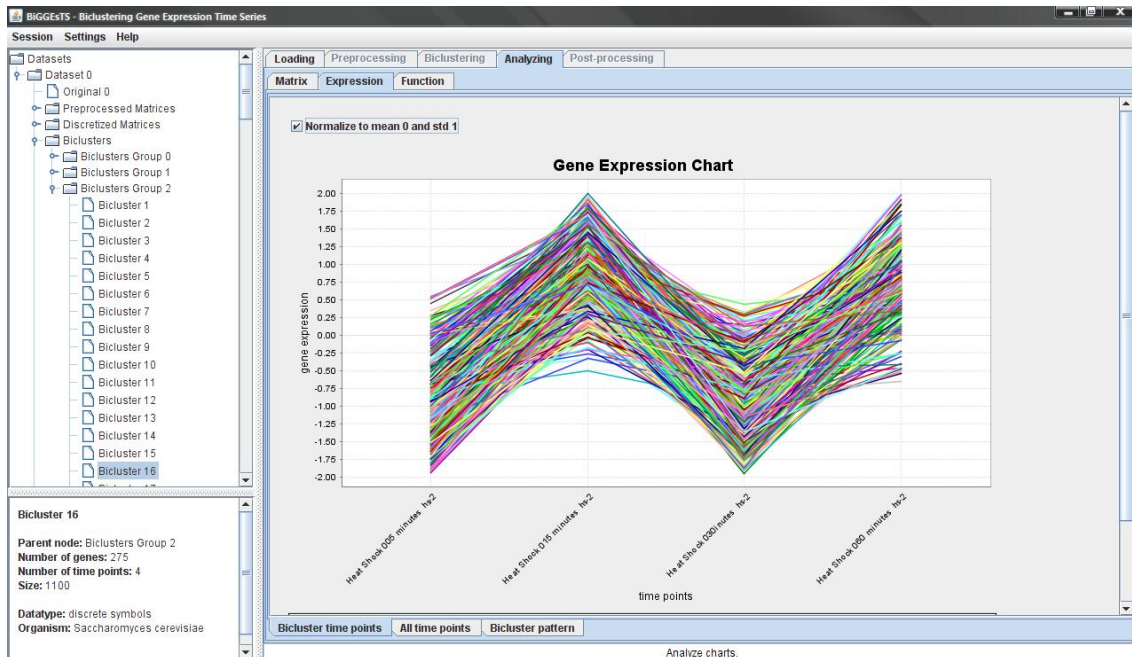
BiGGEsTS - Biclustering Gene Expression Time Series

Session Settings Help

Datasets
Dataset 0
Original 0
Preprocessed Matrices
Discretized Matrices
Biclusters
Biclusters Group 0
Biclusters Group 1
Biclusters Group 2
Bicluster 1
Bicluster 2
Bicluster 3
Bicluster 4
Bicluster 5
Bicluster 6
Bicluster 7
Bicluster 8
Bicluster 9
Bicluster 10
Bicluster 11
Bicluster 12
Bicluster 13
Bicluster 14
Bicluster 15
Bicluster 16
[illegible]

Bicluster 16

Parent node: Biclusters Group 2
Number of genes: 275
Number of time points: 4
Size: 1100

Datatype: discrete symbols
Organism: Saccharomyces cerevisiae

Loading Preprocessing Biclustering Analyzing Post-processing

Matrix Expression Function

Normalize to mean 0 and std 1

Gene Expression Chart

2.00
1.75
1.50
1.25
1.00
0.75
0.50
0.25
0.00
-0.25
-0.50
-0.75
-1.00
-1.25
-1.50
-1.75
-2.00

gene expression

Heat Shock 005 minutes hs-2
Heat Shock 015 minutes hs-2
Heat Shock 030inutes hs-2
Heat Shock 060 minutes hs-2

time points

Bicluster time points All time points Bicluster pattern

Analyze charts.